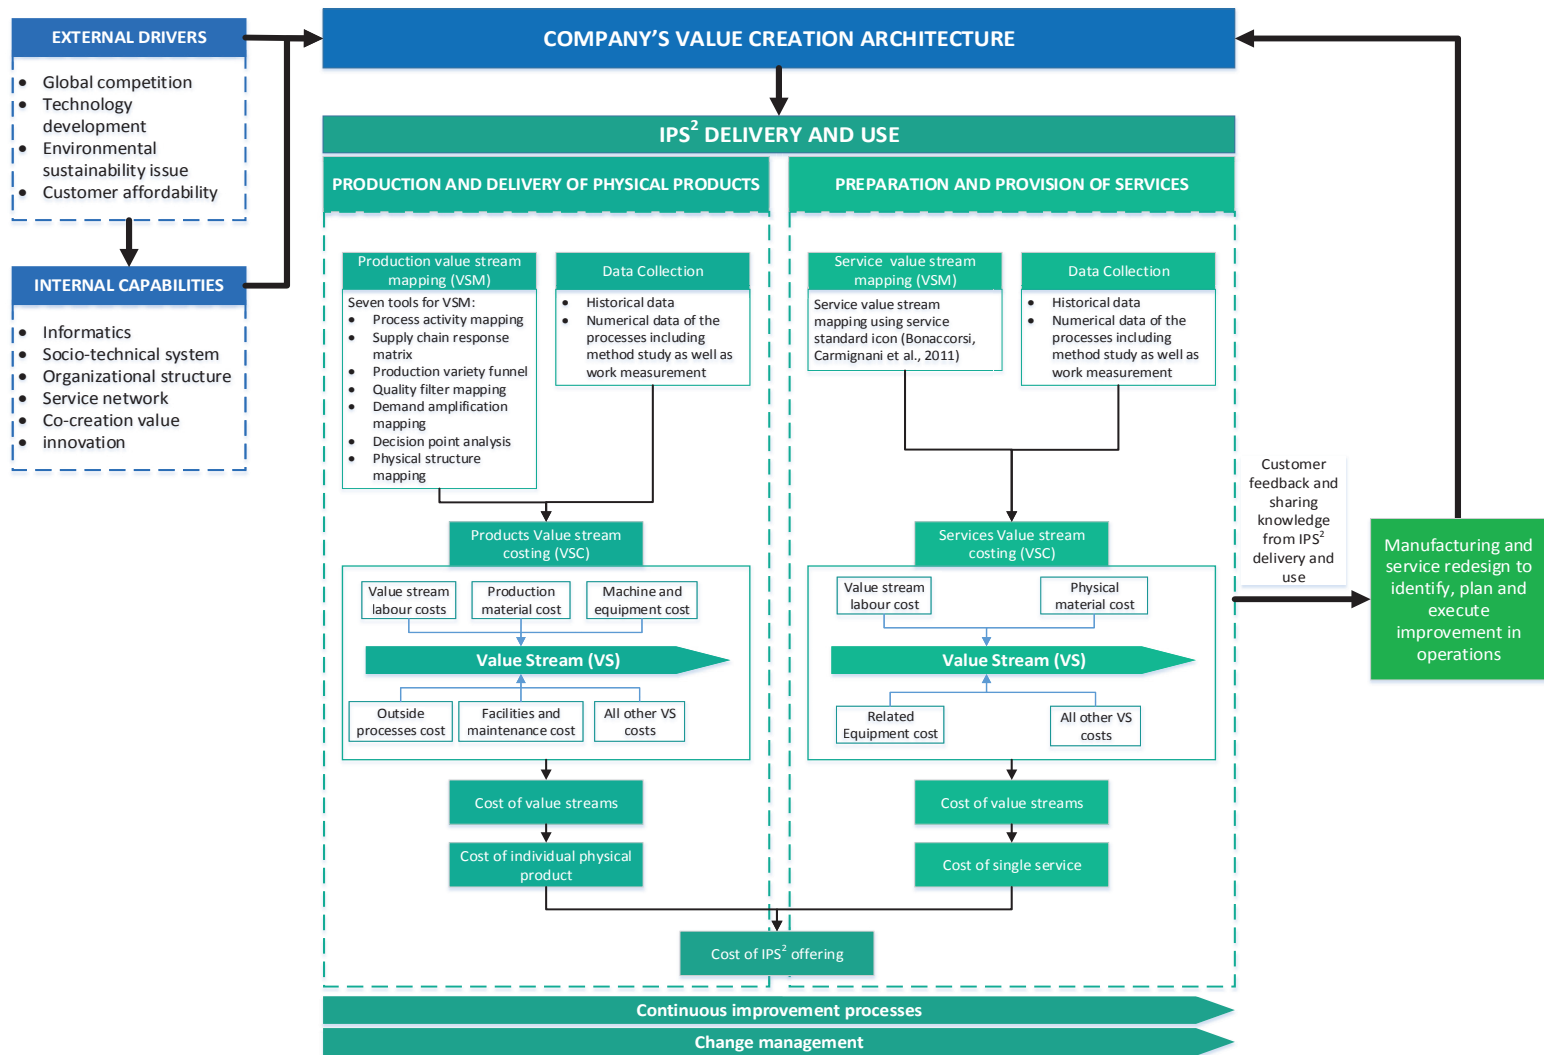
EXTERNAL DRIVERS

- Global competition
- Technology development
- Environmental sustainability issue
- Customer affordability

INTERNAL CAPABILITIES

- Informatics
- Socio-technical system
- Organizational structure
- Service network
- Co-creation value
- innovation

COMPANY'S VALUE CREATION ARCHITECTURE

IPS$^2$ DELIVERY AND USE

PRODUCTION AND DELIVERY OF PHYSICAL PRODUCTS

Production value stream mapping (VSM)

Seven tools for VSM:
- Process activity mapping
- Supply chain response matrix
- Production variety funnel
- Quality filter mapping
- Demand amplification mapping
- Decision point analysis
- Physical structure mapping

Data Collection

- Historical data
- Numerical data of the processes including method study as well as work measurement

Products Value stream costing (VSC)

Value stream labour costs

Production material cost

Machine and equipment cost

Value Stream (VS)

Outside processes cost

Facilities and maintenance cost

All other VS costs

Cost of value streams

Cost of individual physical product

PREPARATION AND PROVISION OF SERVICES

Service value stream mapping (VSM)

Service value stream mapping using service standard icon (Bonaccorsi, Carmignani et al., 2011)

Data Collection

- Historical data
- Numerical data of the processes including method study as well as work measurement

Services Value stream costing (VSC)

Value stream labour cost

Physical material cost

Value Stream (VS)

Related Equipment cost

All other VS costs

Cost of value streams

Cost of single service

Cost of IPS$^2$ offering

Customer feedback and sharing knowledge from IPS$^2$ delivery and use

Manufacturing and service redesign to identify, plan and execute improvement in operations

Continuous improvement processes

Change management